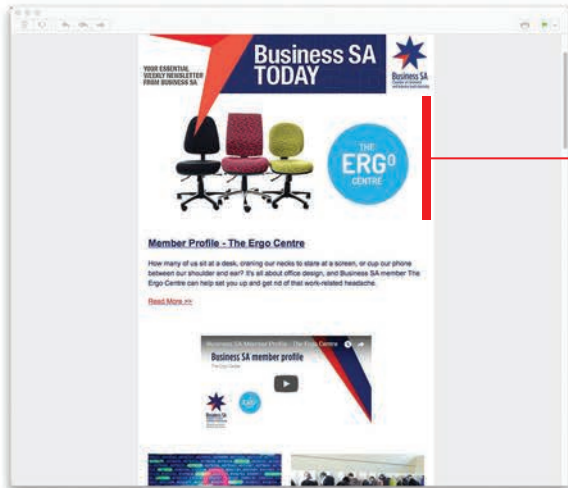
YOUR ESSENTIAL WEEKLY NEWSLETTER FROM BUSINESS SA

Business SA TODAY

Business SA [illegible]

THE ERGO CENTRE

Member Profile - The Ergo Centre

How many of us sit at a desk, craning our necks to stare at a screen, or cup our phone between our shoulder and ear? It's all about office design, and Business SA member The Ergo Centre can help set you up and get rid of that work-related headache.

Read More >>

Business SA Member Profile - The Ergo Centre

Business SA member profile

The Ergo Centre

Business SA

ERGO